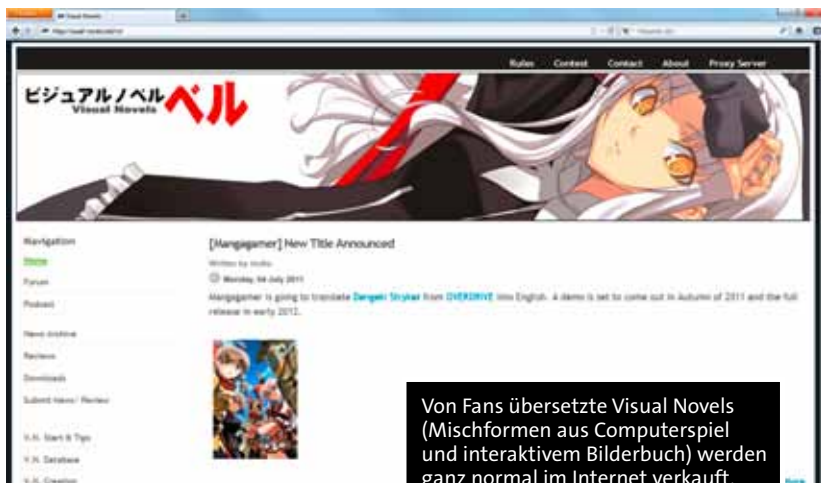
Rules Contest Contact About Proxy Server

ビジュアルノベル Visual Novels ベル

Navigation

Home

Forum

Podcast

News Archive

Reviews

Downloads

Submit News / Review

V.N. Start & Tips

V.N. Database

V.N. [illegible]

[Mangagamer] New Title Announced

Written by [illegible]

Monday, 04 July 2011

Mangagamer is going to translate Dengeki Stryker from OVERDRIVE into English. A demo is set to come out in Autumn of 2011 and the full release in early 2012.

Von Fans übersetzte Visual Novels (Mischformen aus Computerspiel und interaktivem Bilderbuch) werden ganz normal im Internet verkauft.